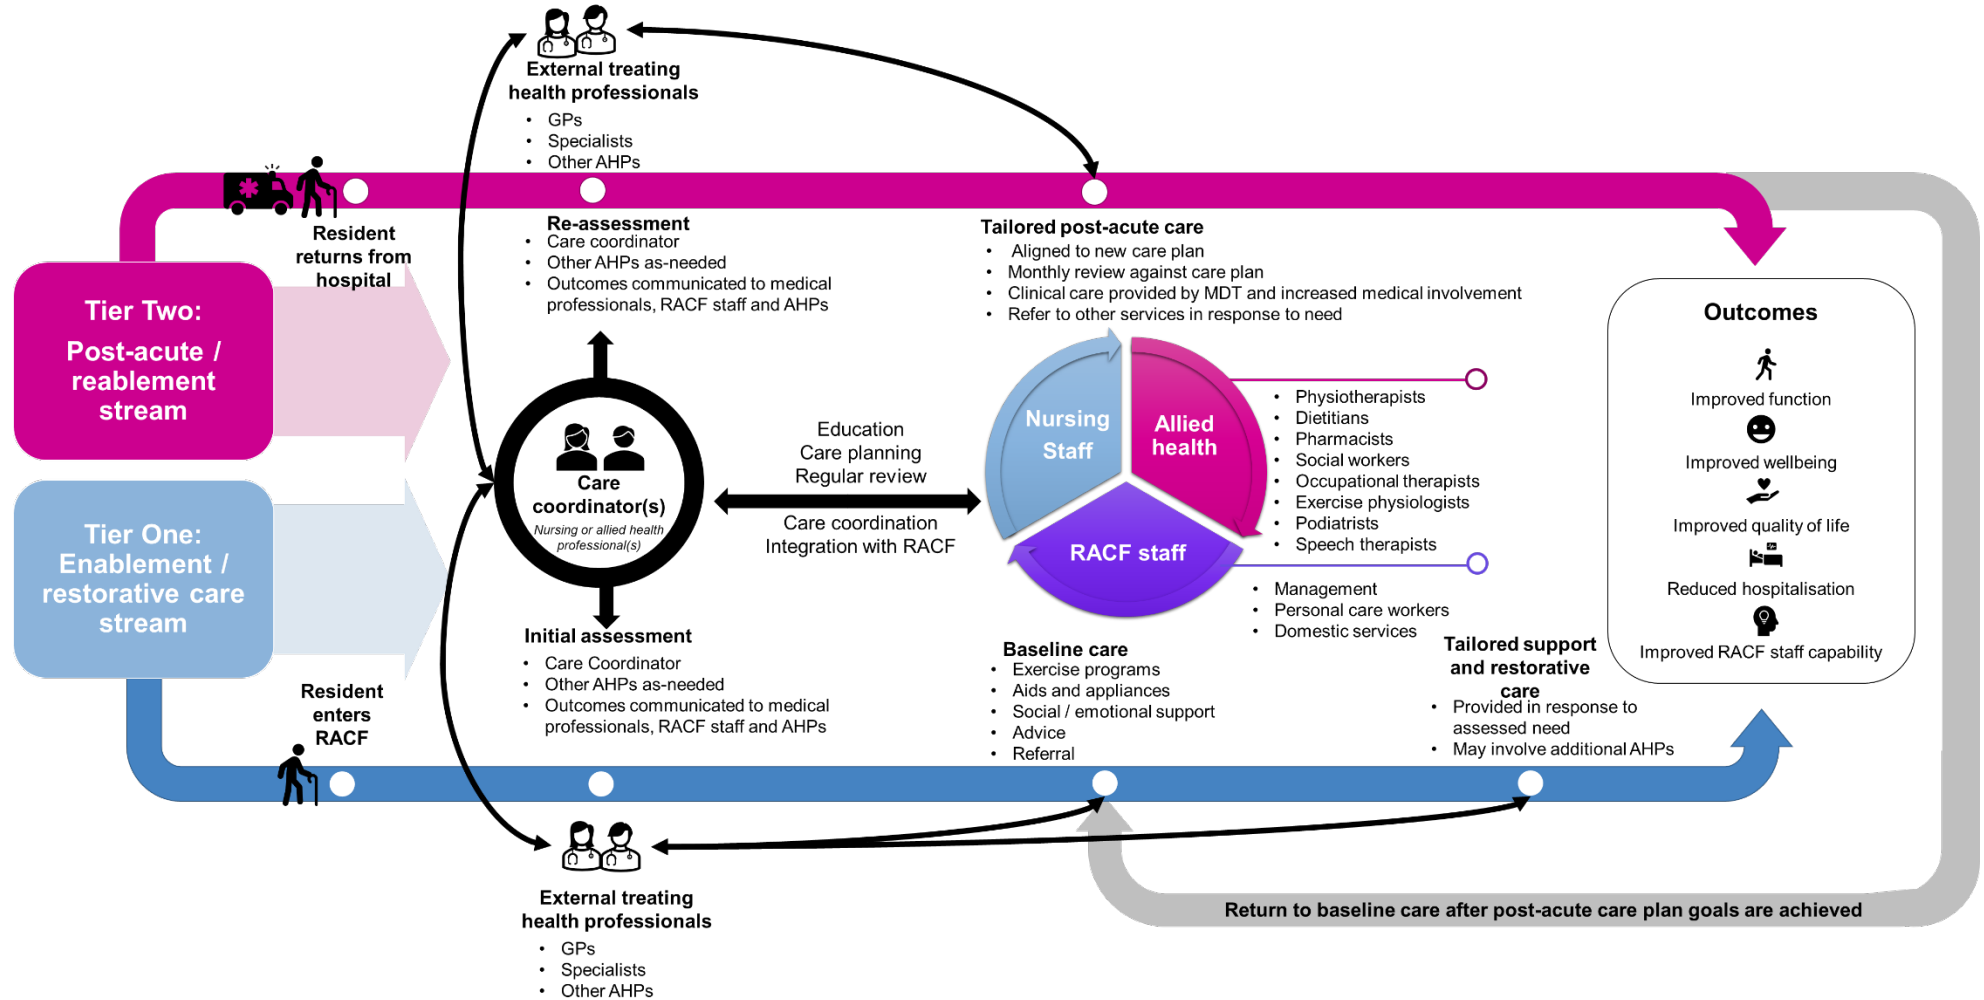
External treating health professionals
• GPs
• Specialists
• Other AHPs

Resident returns from hospital

Tier Two: Post-acute / reablement stream

Tier One: Enablement / restorative care stream

Re-assessment
• Care coordinator
• Other AHPs as-needed
• Outcomes communicated to medical professionals, RACF staff and AHPs

Tailored post-acute care
• Aligned to new care plan
• Monthly review against care plan
• Clinical care provided by MDT and increased medical involvement
• Refer to other services in response to need

Outcomes
Improved function
Improved wellbeing
Improved quality of life
Reduced hospitalisation
Improved RACF staff capability

Care coordinator(s)
Nursing or allied health professional(s)

Education
Care planning
Regular review

Care coordination
Integration with RACF

Nursing Staff
Allied health
RACF staff

• Physiotherapists
• Dietitians
• Pharmacists
• Social workers
• Occupational therapists
• Exercise physiologists
• Podiatrists
• Speech therapists

• Management
• Personal care workers
• Domestic services

Initial assessment
• Care Coordinator
• Other AHPs as-needed
• Outcomes communicated to medical professionals, RACF staff and AHPs

Baseline care
• Exercise programs
• Aids and appliances
• Social / emotional support
• Advice
• Referral

Tailored support and restorative care
• Provided in response to assessed need
• May involve additional AHPs

Resident enters RACF

External treating health professionals
• GPs
• Specialists
• Other AHPs

Return to baseline care after post-acute care plan goals are achieved